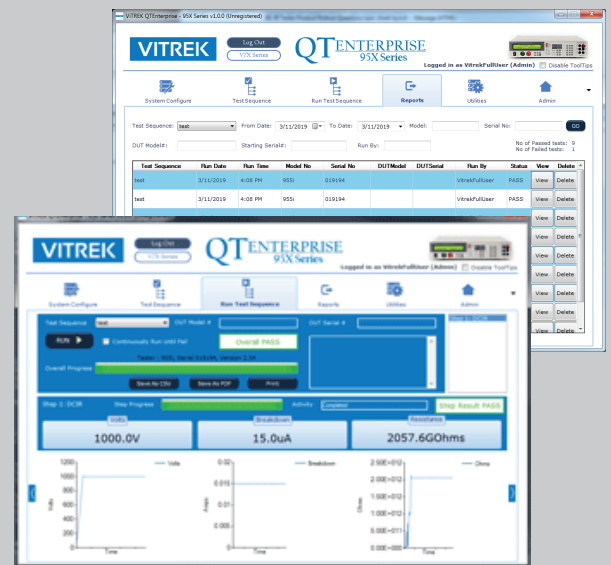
VITREK QTEnterprise - 95X Series v1.0.0 (Unregistered)

VITREK
Log Out
V7X Series
QTENTERPRISE
95X Series
Logged in as VitrekFullUser (Admin)
Disable ToolTips

System Configure
Test Sequence
Run Test Sequence
Reports
Utilities
Admin

Test Sequence: test
From Date: 3/11/2019
To Date: 3/11/2019
Model:
Serial No:
GO
DUT Model#:
Starting Serial#:
Run By:
No of Passed tests: 3
No of Failed tests: 1

| Test Sequence | Run Date | Run Time | Model No | Serial No | DUTModel | DUTSerial | Run By | Status | View | Delete |
|---|---|---|---|---|---|---|---|---|---|---|
| test | 3/11/2019 | 4:08 PM | 955i | 019194 | | | VitrekFullUser | PASS | View | Delete |
| test | 3/11/2019 | 4:08 PM | 955i | 019194 | | | VitrekFullUser | PASS | View | Delete |

VITREK
Log Out
V7X Series
QTENTERPRISE
95X Series
Logged in as VitrekFullUser (Admin)
Disable ToolTips

System Configure
Test Sequence
Run Test Sequence
Reports
Utilities
Admin

Test Sequence test
DUT Model #
DUT Serial #
Step 1: DCIR
RUN
Continuously Run until Fail
Overall PASS
Tester : 955i, Serial 019194, Version 2.38
Overall Progress
Save As CSV
Save As PDF
Print

Step 2: DCIR
Step Progress
Activity
Completed
Step Result PASS

Volts
1000.0V
Breakdown
15.0uA
Resistance
2057.6GOhms

Volts
1200
1000
800
600
400
200
0.0
Time

Breakdown
0.02
0.015
0.01
0.005
0.0
Amps
Time

Ohms
2.5E+012
2.0E+012
1.5E+012
1.0E+012
5.0E+011
0.00E+000
Time